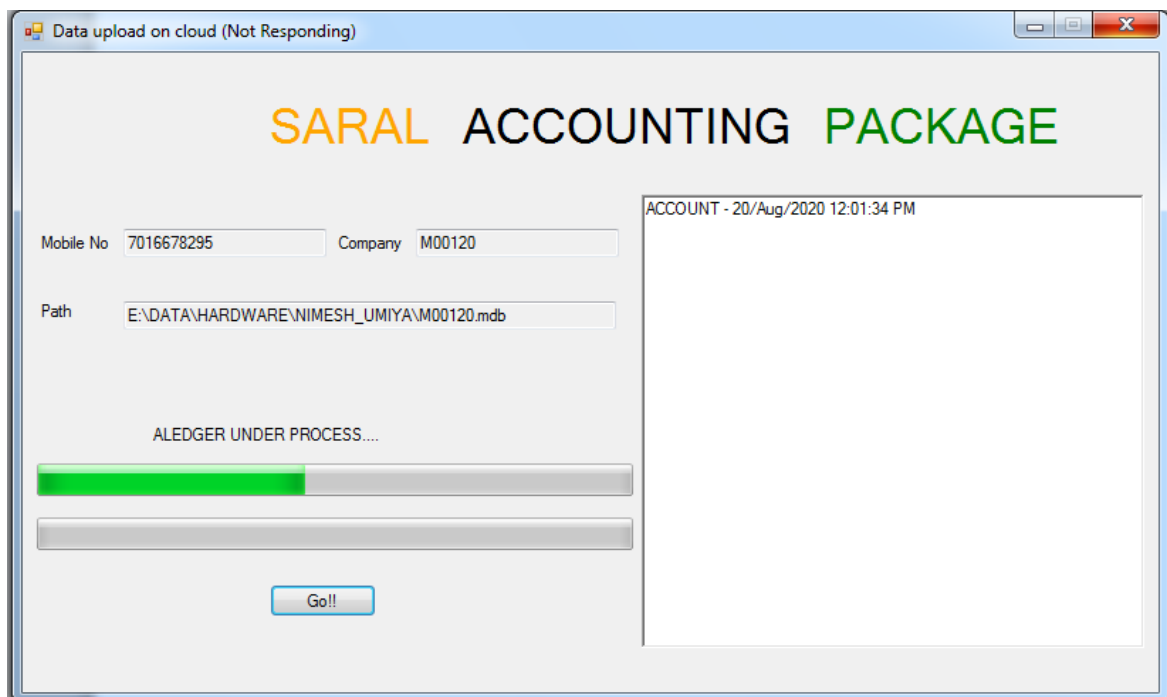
Data upload on cloud (Not Responding)

SARAL ACCOUNTING PACKAGE

Mobile No 7016678295 Company M00120

Path E:\DATA\HARDWARE\NIMESH_UMIYA\M00120.mdb

ALEDGER UNDER PROCESS....

Go!!

ACCOUNT - 20/Aug/2020 12:01:34 PM